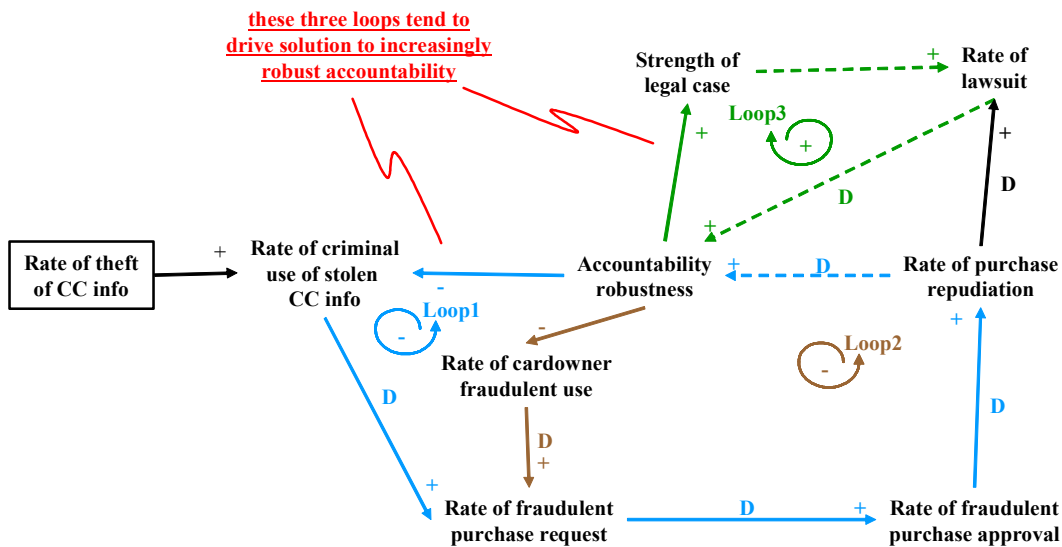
these three loops tend to drive solution to increasingly robust accountability

Strength of legal case

+

Rate of lawsuit

Loop3

+

+

+

D

D

+

Rate of theft of CC info

+

Rate of criminal use of stolen CC info

-

Accountability robustness

+

D

Rate of purchase repudiation

-

Loop1

-

-

Rate of cardowner fraudulent use

Loop2

-

+

D

D

D

+

+

Rate of fraudulent purchase request

D

+

Rate of fraudulent purchase approval